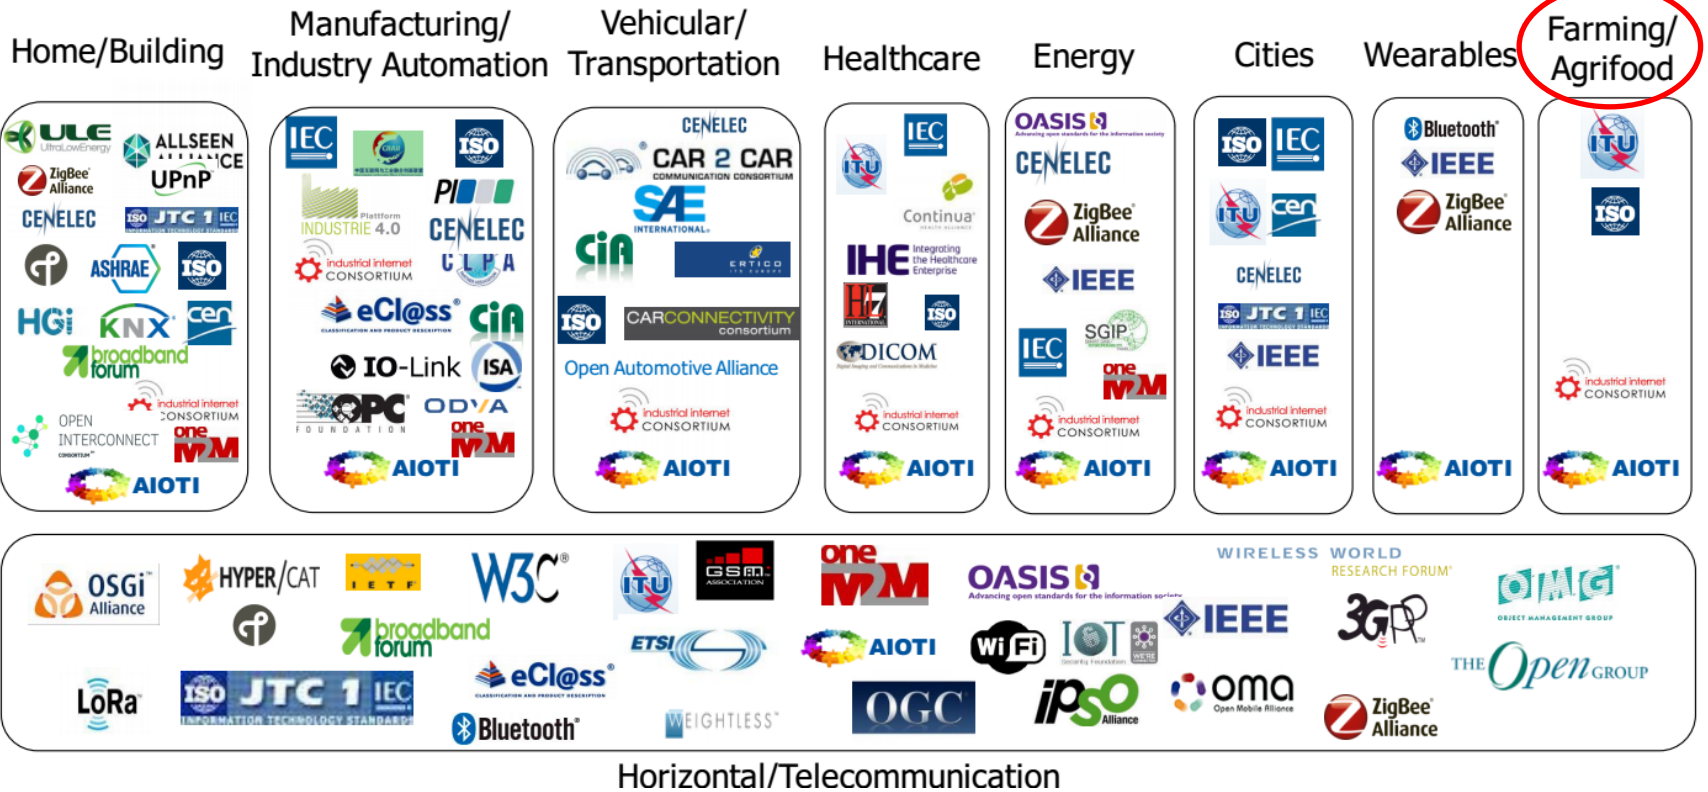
Home/Building

ULE UltraLowEnergy
ALLSEEN ALLIANCE
ZigBee Alliance
UPnP
CENELEC
ISO JTC 1 IEC
ASHRAE
ISO
HGi
KNX
cen
broadband forum
industrial internet CONSORTIUM
OPEN INTERCONNECT CONSORTIUM
one M2M
AIOTI

Manufacturing/ Industry Automation

IEC
ISO
INDUSTRIE 4.0
PI
CENELEC
industrial internet CONSORTIUM
CLPA
eCl@ss
CiA
IO-Link
ISA
OPC FOUNDATION
ODVA
one M2M
AIOTI

Vehicular/ Transportation

CENELEC
CAR 2 CAR COMMUNICATION CONSORTIUM
SAE INTERNATIONAL
CiA
ERTICO
ISO
CARCONNECTIVITY consortium
Open Automotive Alliance
industrial internet CONSORTIUM
AIOTI

Healthcare

IEC
ITU
Continua
IHE Integrating the Healthcare Enterprise
HL7
ISO
DICOM
industrial internet CONSORTIUM
AIOTI

Energy

OASIS
CENELEC
ZigBee Alliance
IEEE
IEC
SGIP
one M2M
industrial internet CONSORTIUM
AIOTI

Cities

ISO
IEC
ITU
cen
CENELEC
ISO JTC 1 IEC
IEEE
industrial internet CONSORTIUM
AIOTI

Wearables

Bluetooth
IEEE
ZigBee Alliance
AIOTI

Farming/ Agrifood

ITU
ISO
industrial internet CONSORTIUM
AIOTI

OSGi Alliance
HYPER/CAT
IETF
W3C
ITU
GSMA
one M2M
OASIS
WIRELESS WORLD RESEARCH FORUM
OMG OBJECT MANAGEMENT GROUP
broadband forum
ETSI
AIOTI
WiFi
IoT
IEEE
3GPP
THE Open GROUP
LoRa
ISO JTC 1 IEC INFORMATION TECHNOLOGY STANDARDS
eCl@ss
Bluetooth
WEIGHTLESS
OGC
IPSO Alliance
oma Open Mobile Alliance
ZigBee Alliance

Horizontal/Telecommunication